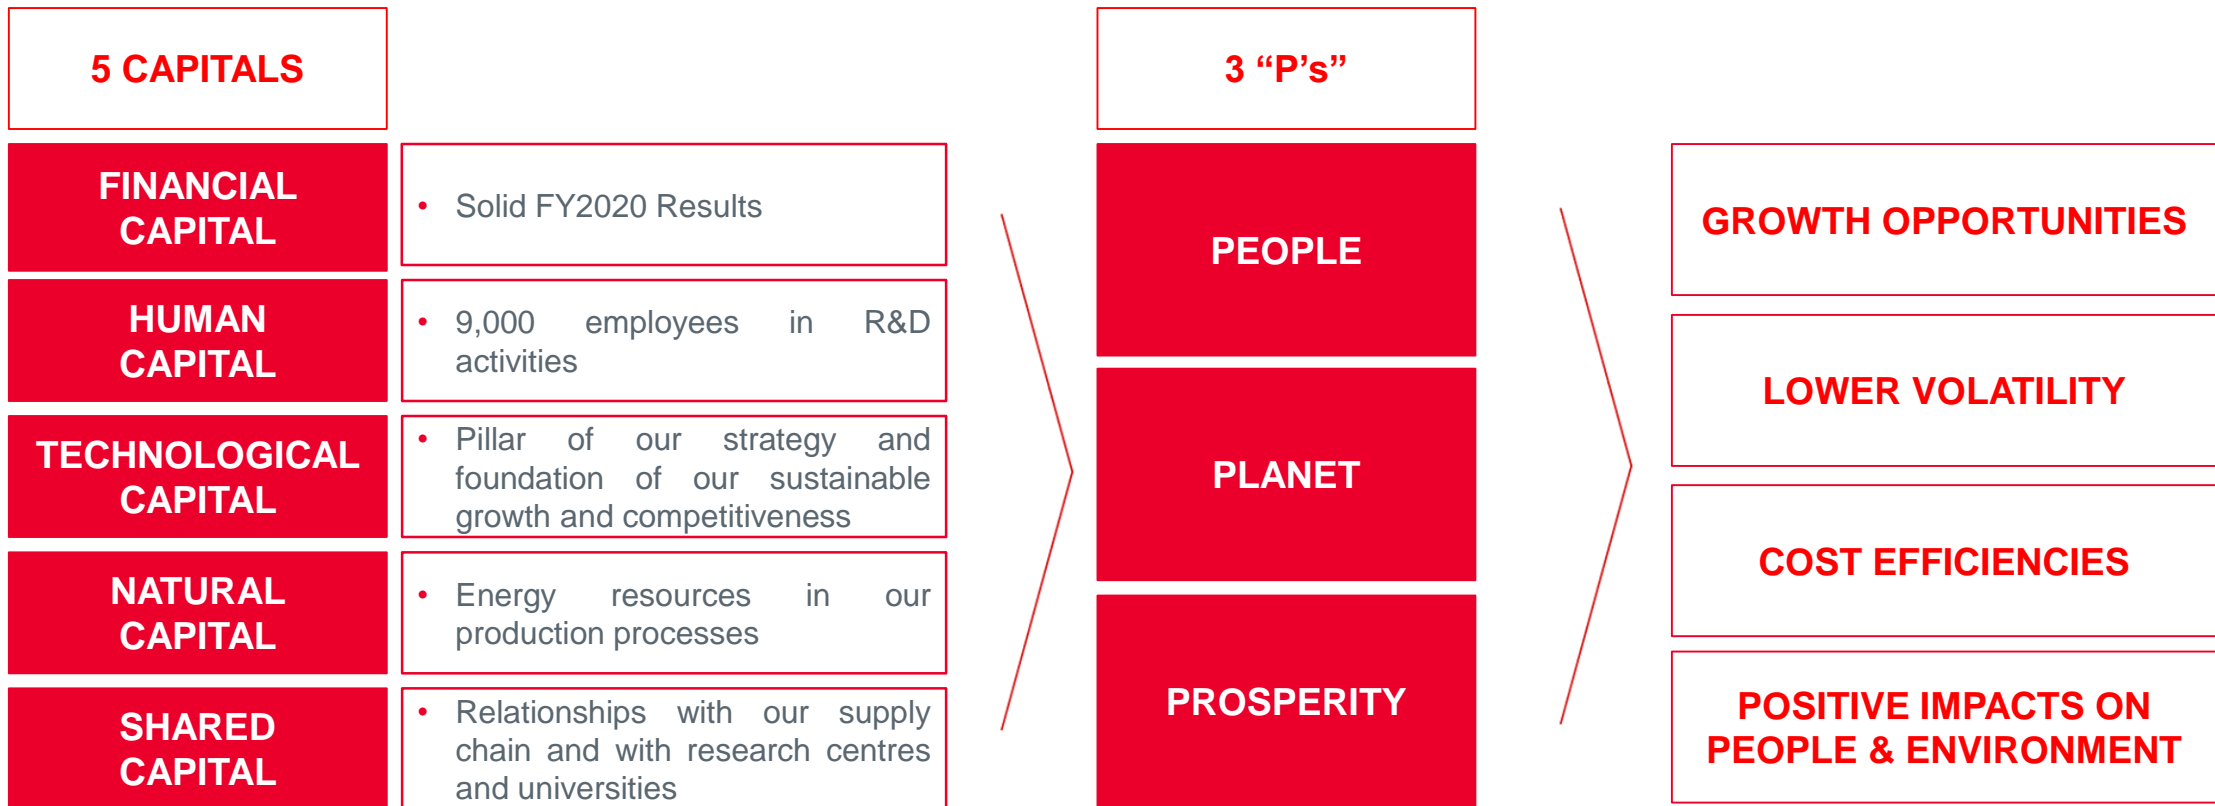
5 CAPITALS

FINANCIAL CAPITAL

• Solid FY2020 Results

HUMAN CAPITAL

• 9,000 employees in R&D activities

TECHNOLOGICAL CAPITAL

• Pillar of our strategy and foundation of our sustainable growth and competitiveness

NATURAL CAPITAL

• Energy resources in our production processes

SHARED CAPITAL

• Relationships with our supply chain and with research centres and universities

3 “P’s”

PEOPLE

PLANET

PROSPERITY

GROWTH OPPORTUNITIES

LOWER VOLATILITY

COST EFFICIENCIES

POSITIVE IMPACTS ON PEOPLE & ENVIRONMENT